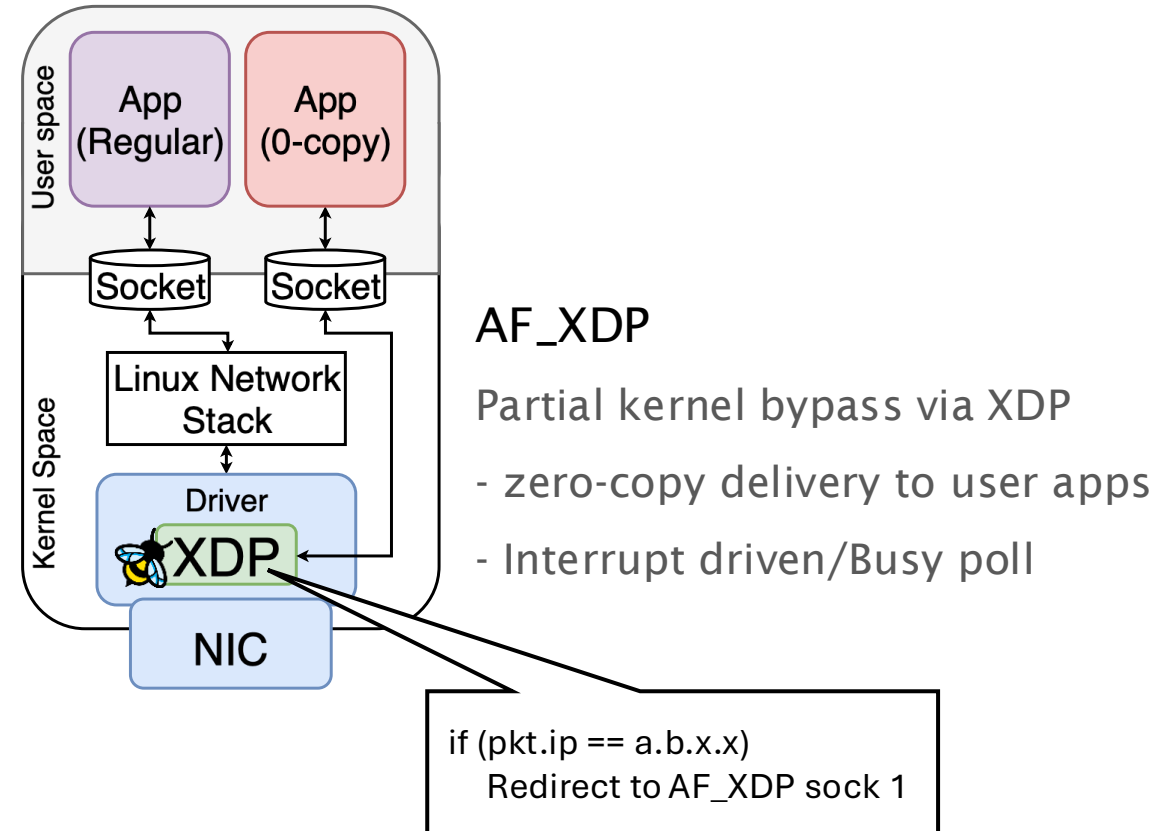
User space

App (Regular)

App (0-copy)

Socket

Socket

Linux Network Stack

Kernel Space

Driver

XDP

NIC

if (pkt.ip == a.b.x.x)
Redirect to AF_XDP sock 1

AF_XDP

Partial kernel bypass via XDP

- zero-copy delivery to user apps

- Interrupt driven/Busy poll